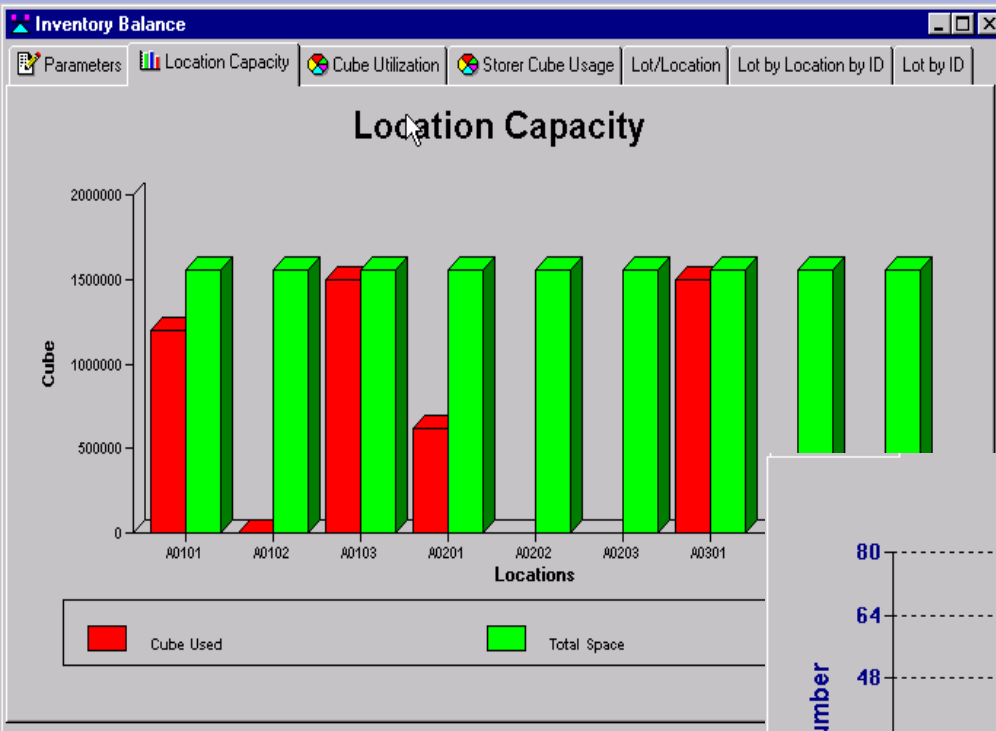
Inventory Balance

Parameters | Location Capacity | Cube Utilization | Storer Cube Usage | Lot/Location | Lot by Location by ID | Lot by ID

Location Capacity

2000000
1500000
1000000
500000
0

Cube

A0101 A0102 A0103 A0201 A0202 A0203 A0301

Locations

Cube Used

Total Space

80
64
48

umber